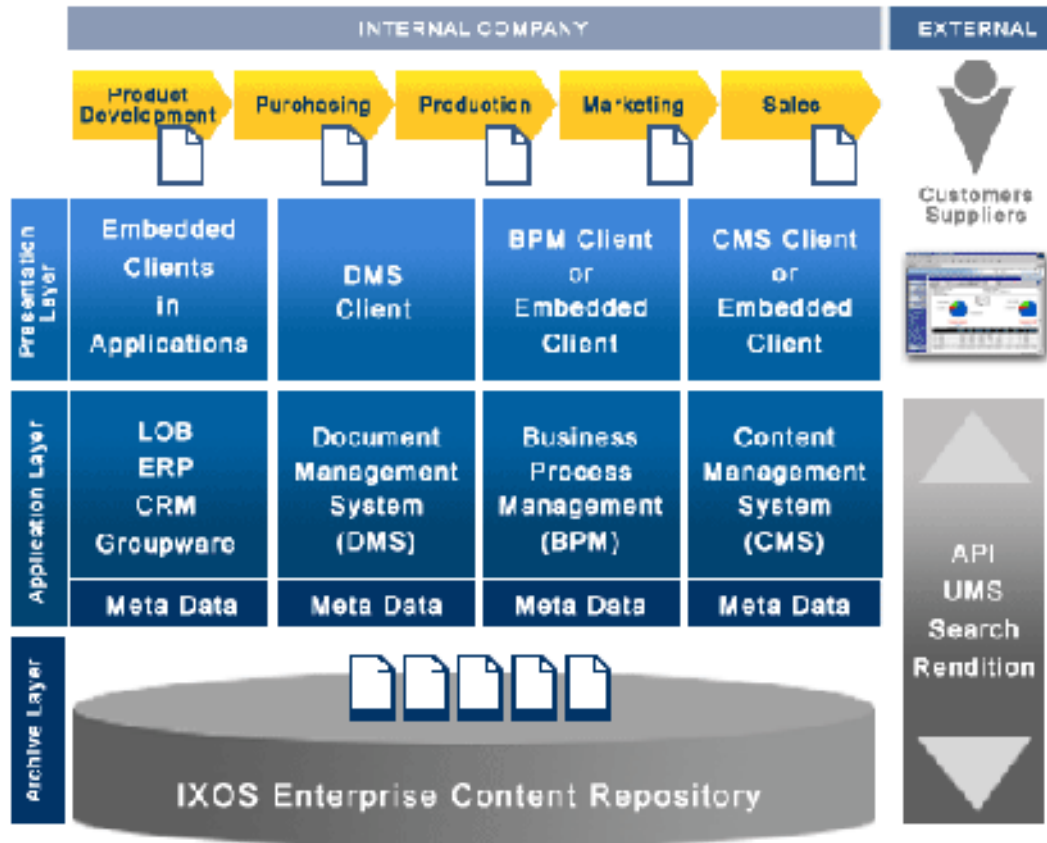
INTERNAL COMPANY

EXTERNAL

Product Development

Purchasing

Production

Marketing

Sales

Customers Suppliers

Presentation Layer

Embedded Clients in Applications

DMS Client

BPM Client or Embedded Client

CMS Client or Embedded Client

Application Layer

LOB ERP CRM Groupware

Document Management System (DMS)

Business Process Management (BPM)

Content Management System (CMS)

Meta Data

Meta Data

Meta Data

Meta Data

API UMS Search Rendition

Archive Layer

IXOS Enterprise Content Repository